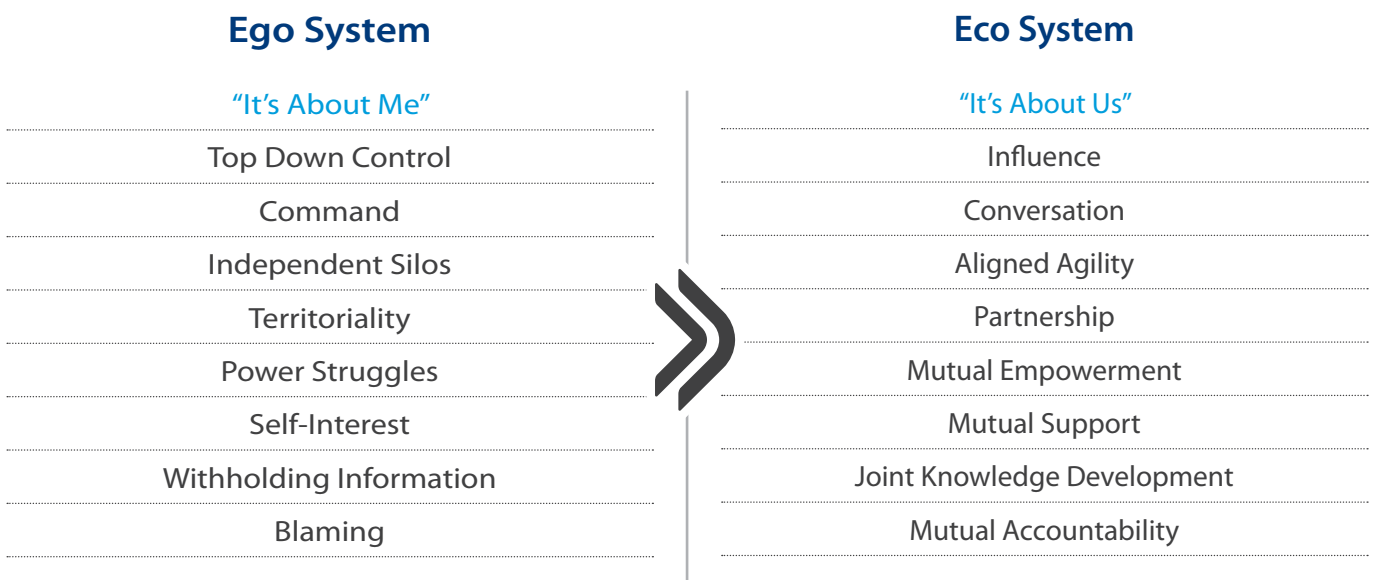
| Ego System | Eco System |
|---|---|
| "It's About Me" | "It's About Us" |
| Top Down Control | Influence |
| Command | Conversation |
| Independent Silos | Aligned Agility |
| Territoriality | Partnership |
| Power Struggles | Mutual Empowerment |
| Self-Interest | Mutual Support |
| Withholding Information | Joint Knowledge Development |
| Blaming | Mutual Accountability |